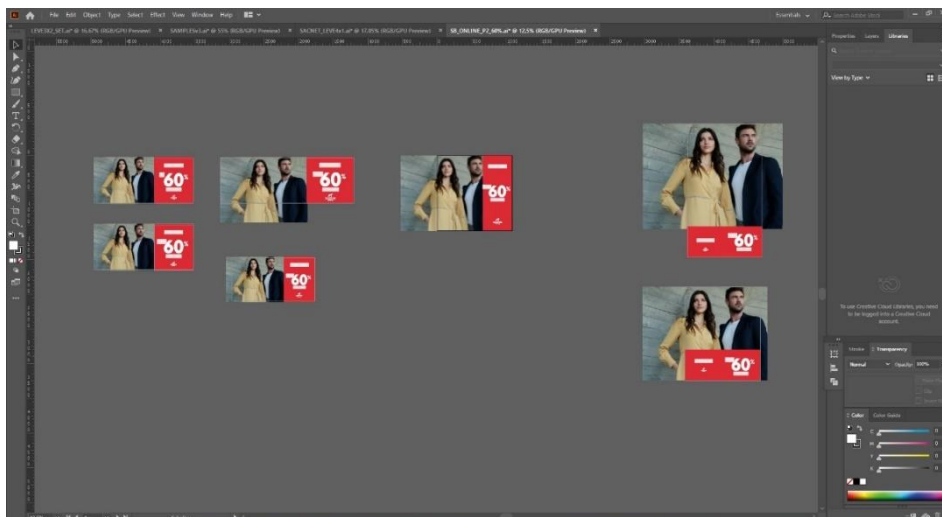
File Edit Object Type Select Effect View Window Help

Essentials

LEVI382_SET.ai* @ 16.67% (RGB/GPU Preview) × SAMPLEhx1.ai* @ 55% (RGB/GPU Preview) × SACRET_LEVI1hx1.ai* @ 17.85% (RGB/GPU Preview) × SB_ONLINE_P2_60%.ai* @ 12.5% (RGB/GPU Preview) ×

Properties Layers Libraries

View by Type

60%

60%

60%

60%

60%

60%

60%

To use Creative Cloud Libraries, you need to be logged into a Creative Cloud account.

Stroke Transparency

Normal Opacity: 100%

Color Color Guide